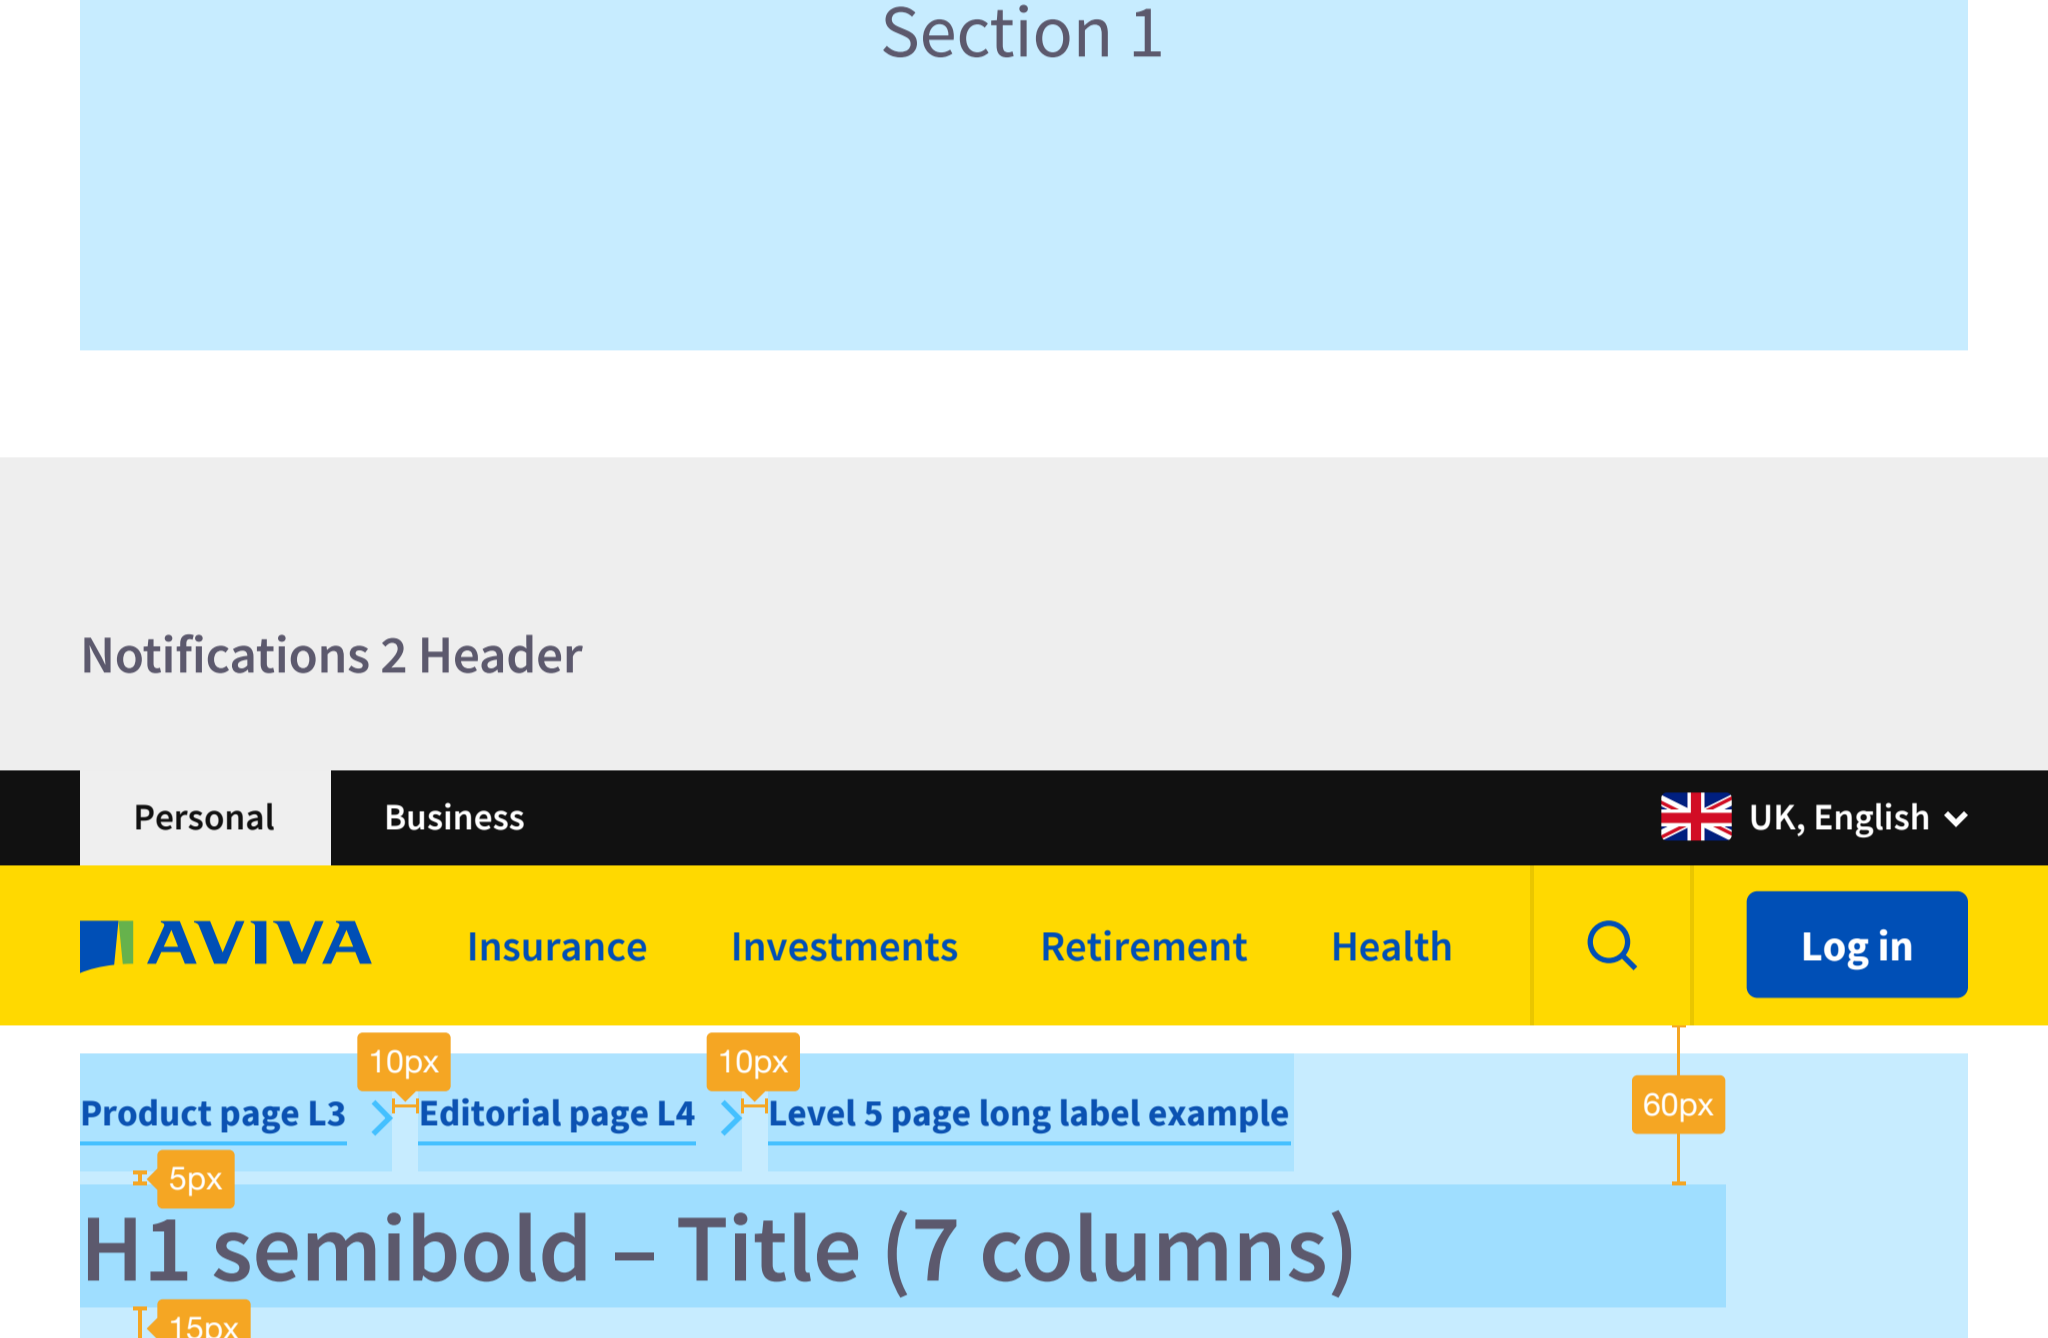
Section 1

Notifications 2 Header

Personal Business UK, English

AVIVA Insurance Investments Retirement Health Log in

10px 10px

Product page L3 > Editorial page L4 > Level 5 page long label example

60px

5px

H1 semibold – Title (7 columns)

15px